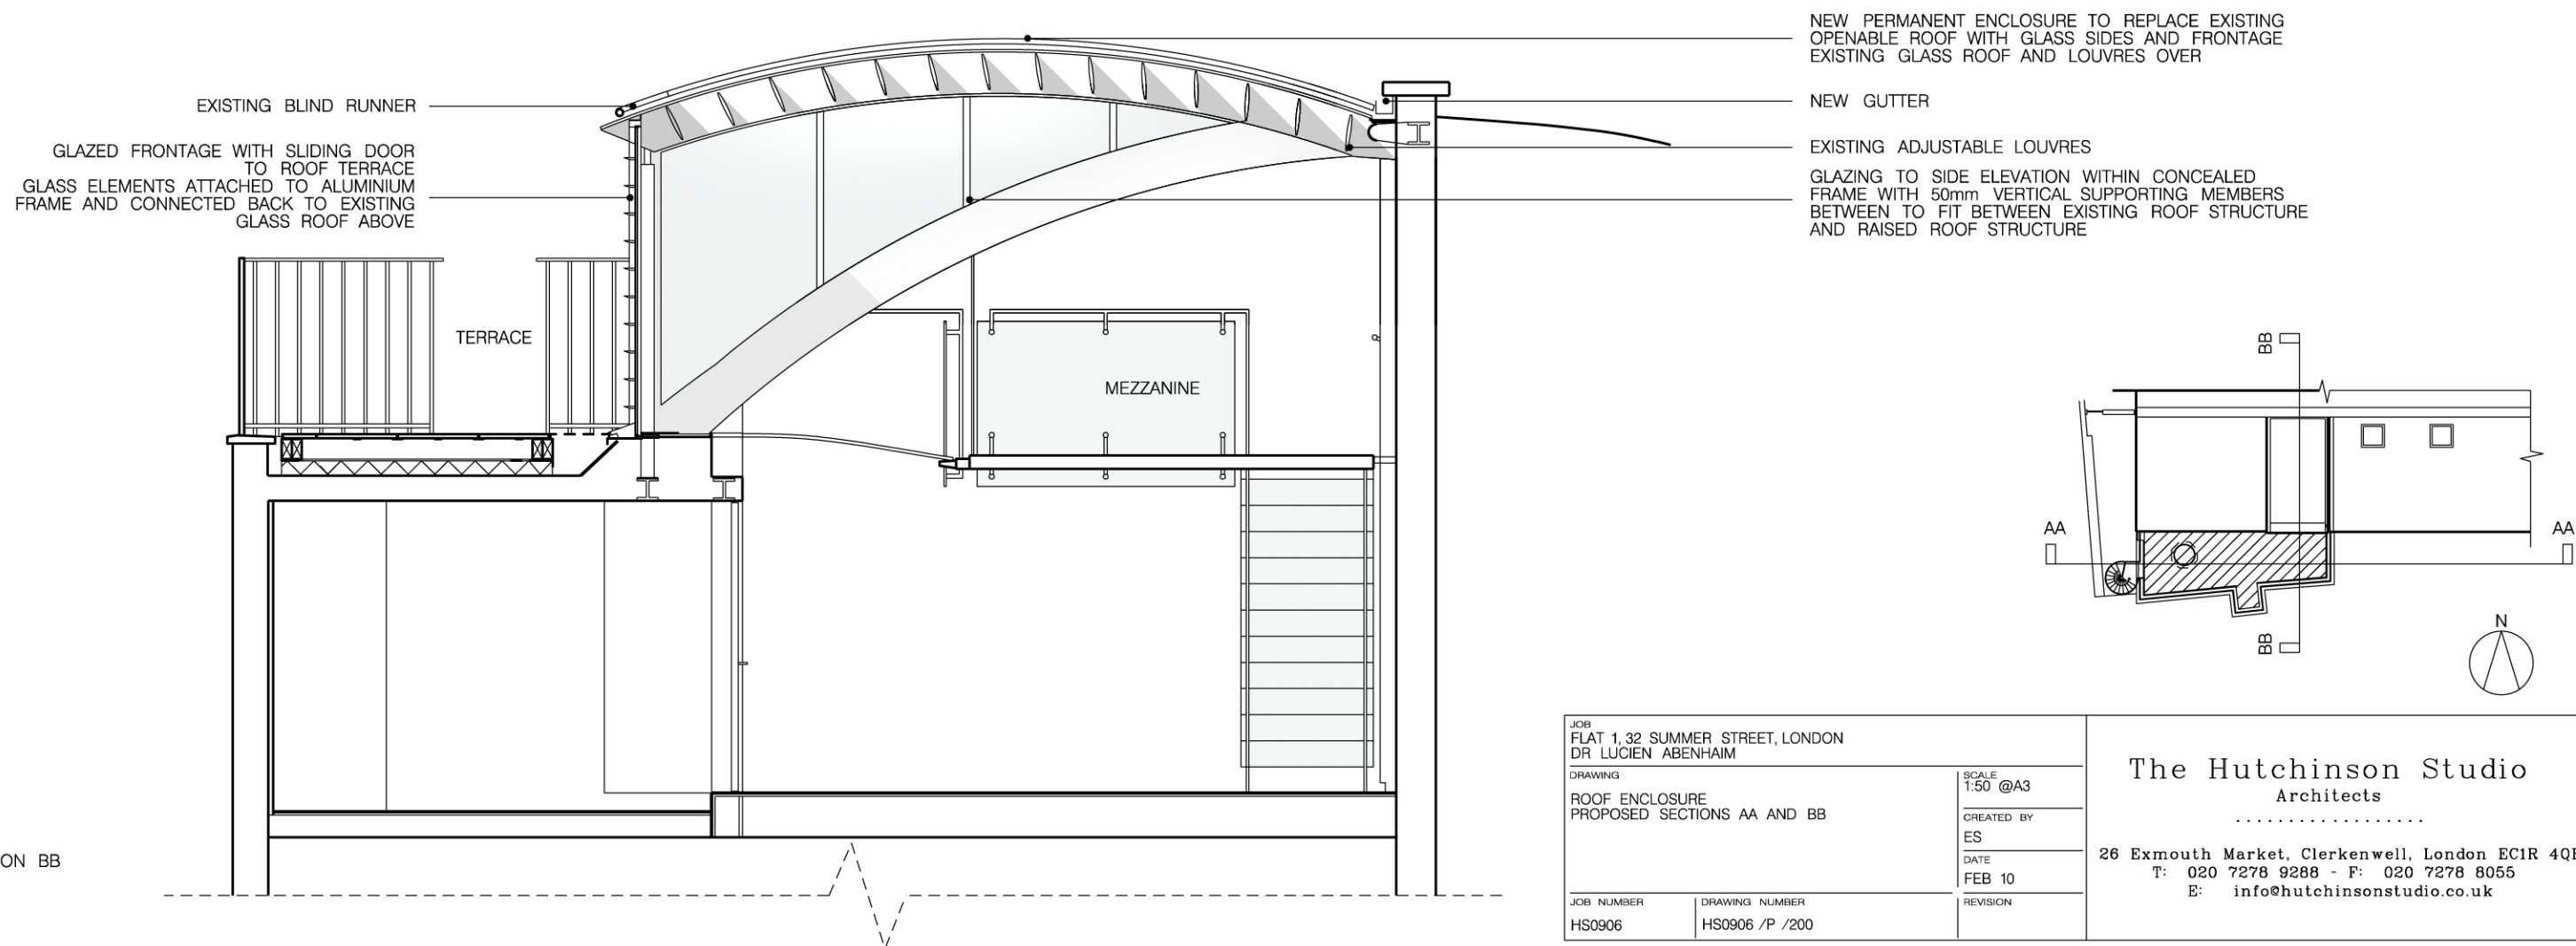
EXISTING BLIND RUNNER

GLAZED FRONTAGE WITH SLIDING DOOR TO ROOF TERRACE
GLASS ELEMENTS ATTACHED TO ALUMINIUM FRAME AND CONNECTED BACK TO EXISTING GLASS ROOF ABOVE

NEW PERMANENT ENCLOSURE TO REPLACE EXISTING OPENABLE ROOF WITH GLASS SIDES AND FRONTAGE EXISTING GLASS ROOF AND LOUVRES OVER

NEW GUTTER

EXISTING ADJUSTABLE LOUVRES

GLAZING TO SIDE ELEVATION WITHIN CONCEALED FRAME WITH 50mm VERTICAL SUPPORTING MEMBERS BETWEEN TO FIT BETWEEN EXISTING ROOF STRUCTURE AND RAISED ROOF STRUCTURE

TERRACE

MEZZANINE

ON BB

BB

AA

AA

BB

N

| JOB<br>FLAT 1, 32 SUMMER STREET, LONDON<br>DR LUCIEN ABENHAIM | | |
|---|---|---|
| DRAWING<br>ROOF ENCLOSURE<br>PROPOSED SECTIONS AA AND BB | | SCALE<br>1:50 @A3<br>CREATED BY<br>ES<br>DATE<br>FEB 10 |
| JOB NUMBER<br>HS0906 | DRAWING NUMBER<br>HS0906 /P /200 | REVISION |

The Hutchinson Studio
Architects
..................
26 Exmouth Market, Clerkenwell, London EC1R 4Q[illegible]
T: 020 7278 9288 - F: 020 7278 8055
E: info@hutchinsonstudio.co.uk